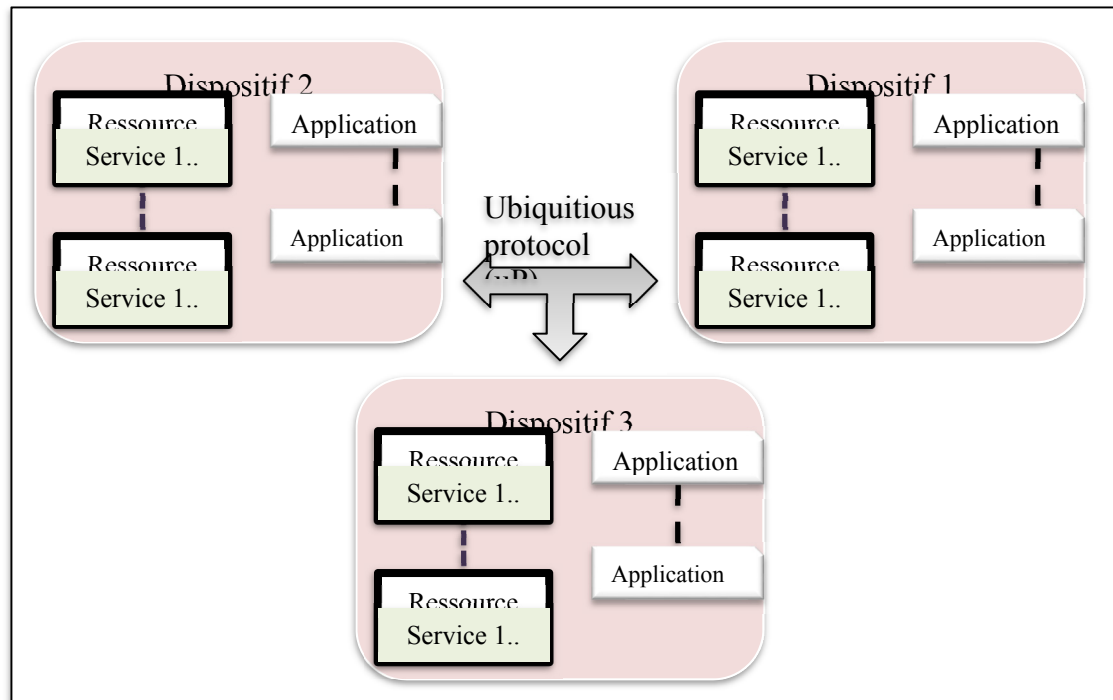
Dispositif 2

Ressource

Service 1..

Ressource

Service 1..

Application

Application

Dispositif 1

Ressource

Service 1..

Ressource

Service 1..

Application

Application

Ubiquitious protocol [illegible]

Dispositif 3

Ressource

Service 1..

Ressource

Service 1..

Application

Application